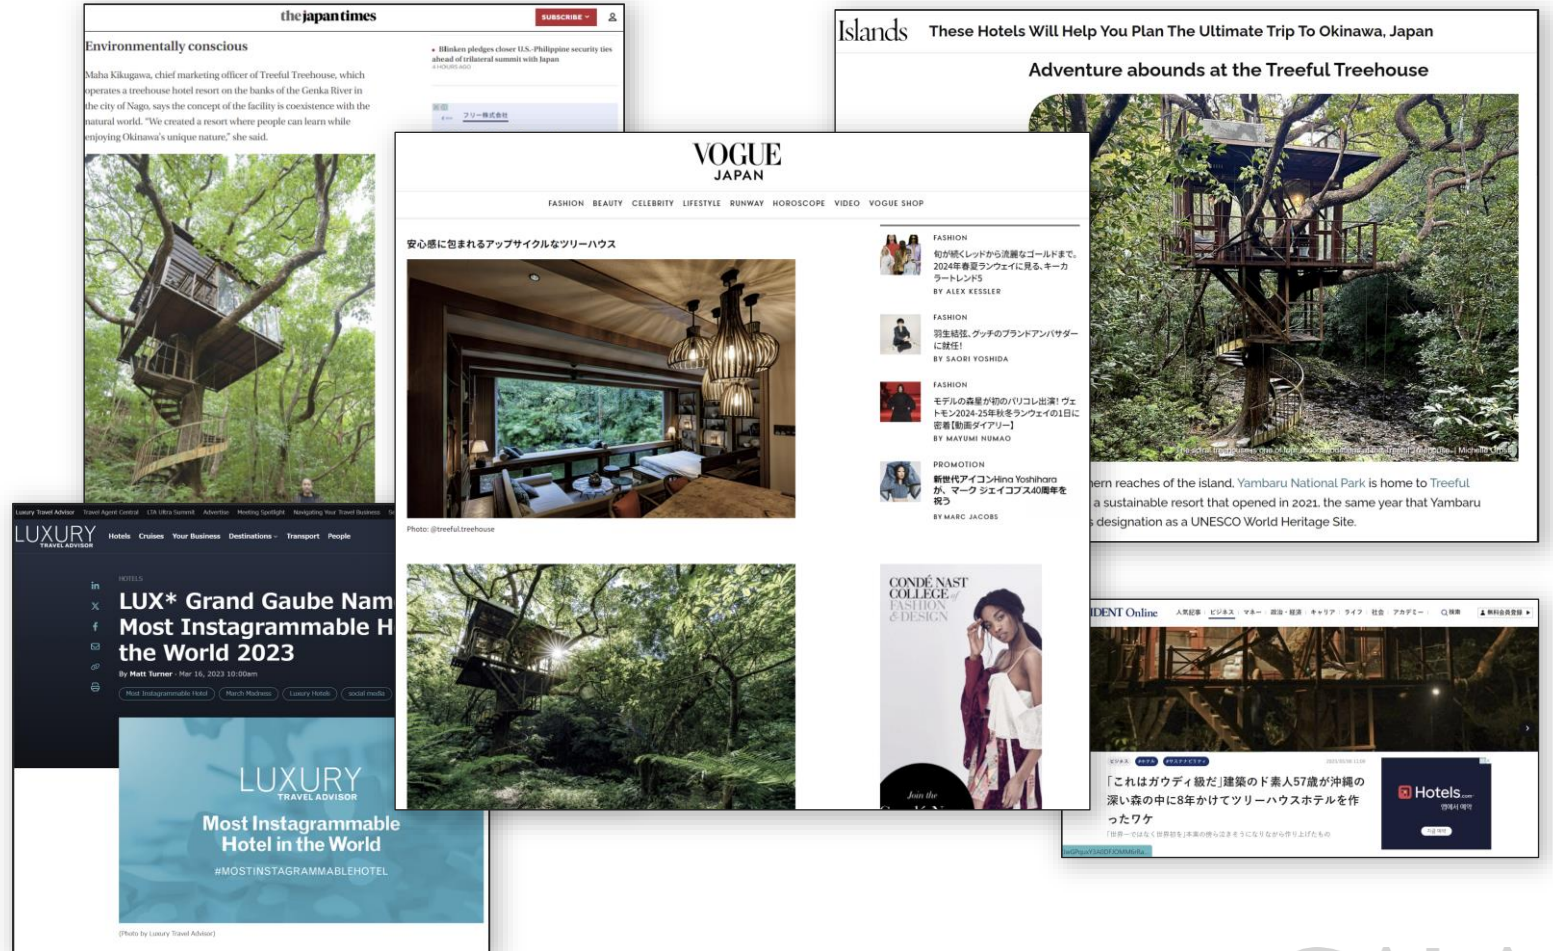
the japan times

SUBSCRIBE

Environmentally conscious

Maha Kikugawa, chief marketing officer of Treeful Treehouse, which operates a treehouse hotel resort on the banks of the Genka River in the city of Nago, says the concept of the facility is coexistence with the natural world. "We created a resort where people can learn while enjoying Okinawa's unique nature," she said.

Blinken pledges closer U.S.-Philippine security ties ahead of trilateral summit with Japan
4 HOURS AGO

Islands These Hotels Will Help You Plan The Ultimate Trip To Okinawa, Japan

Adventure abounds at the Treeful Treehouse

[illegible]ern reaches of the island, Yambaru National Park is home to Treeful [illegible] a sustainable resort that opened in 2021, the same year that Yambaru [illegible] designation as a UNESCO World Heritage Site.

VOGUE
JAPAN

FASHION BEAUTY CELEBRITY LIFESTYLE RUNWAY HOROSCOPE VIDEO VOGUE SHOP

安心感に包まれるアップサイクルなツリーハウス

Photo: @treeful.treehouse

FASHION
旬が続くレッドから流麗なゴールドまで。2024年春夏ランウェイに見る、キーカラートレンド5
BY ALEX KESSLER

FASHION
羽生結弦、グッチのブランドアンバサダーに就任!
BY SAORI YOSHIDA

FASHION
モデルの森星が初のパリコレ出演! ヴェトモン2024-25年秋冬ランウェイの1日に密着【動画ダイアリー】
BY MAYUMI NUMAO

PROMOTION
新世代アイコンHina Yoshiharaが、マーク ジェイコブス40周年を祝う
BY MARC JACOBS

CONDÉ NAST COLLEGE of FASHION & DESIGN

Join the

LUXURY TRAVEL ADVISOR

Hotels Cruises Your Business Destinations Transport People

HOTELS

LUX* Grand Gaube Nam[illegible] Most Instagrammable H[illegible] the World 2023

By Matt Turner - Mar 16, 2023 10:00am

Most Instagrammable Hotel March Madness Luxury Hotels social media

LUXURY TRAVEL ADVISOR
Most Instagrammable Hotel in the World
#MOSTINSTAGRAMMABLEHOTEL

(Photo by Luxury Travel Advisor)

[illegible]IDENT Online

「これはガウディ級だ」建築のド素人57歳が沖縄の深い森の中に8年かけてツリーハウスホテルを作ったワケ

Hotels.com